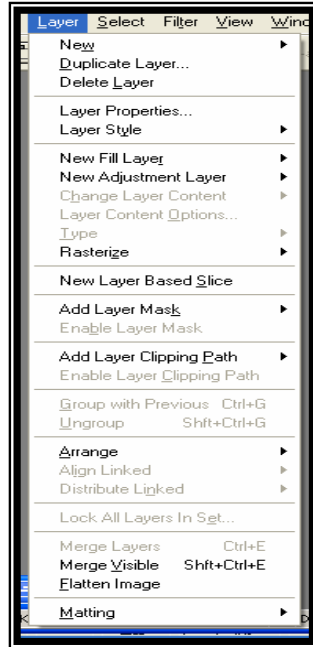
Layer Select Filter View Wind

New
Duplicate Layer...
Delete Layer

Layer Properties...
Layer Style

New Fill Layer
New Adjustment Layer
Change Layer Content
Layer Content Options...
Type
Rasterize

New Layer Based Slice

Add Layer Mask
Enable Layer Mask

Add Layer Clipping Path
Enable Layer Clipping Path

Group with Previous Ctrl+G
Ungroup Shft+Ctrl+G

Arrange
Align Linked
Distribute Linked

Lock All Layers In Set...

Merge Layers Ctrl+E
Merge Visible Shft+Ctrl+E
Flatten Image

Matting